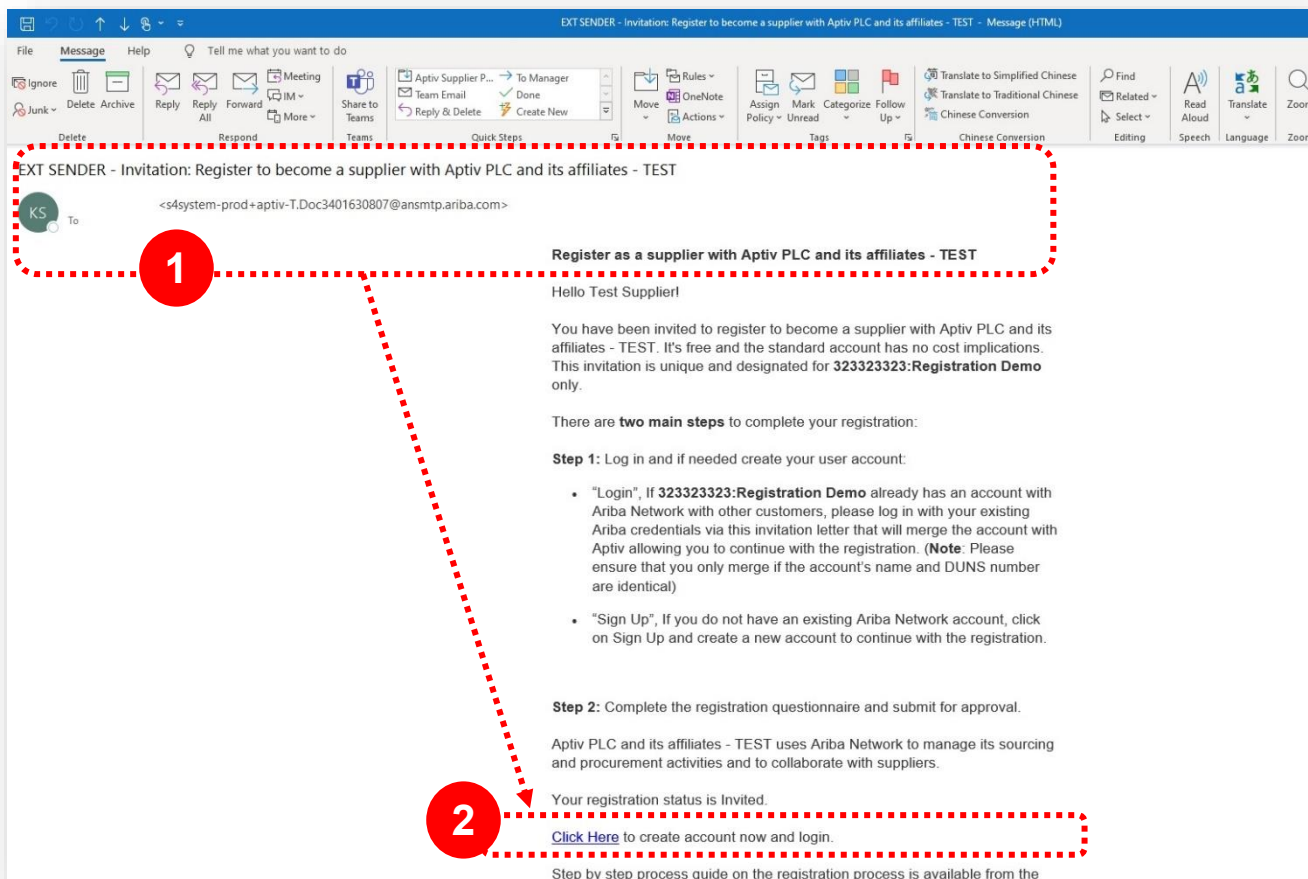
EXT SENDER - Invitation: Register to become a supplier with Aptiv PLC and its affiliates - TEST - Message (HTML)

File Message Help Tell me what you want to do

Ignore
Junk
Delete
Archive
Delete

Reply
Reply All
Forward
Meeting
IM
More
Respond

Share to Teams
Teams

Aptiv Supplier P...
Team Email
Reply & Delete
To Manager
Done
Create New
Quick Steps

Move
Rules
OneNote
Actions
Move

Assign Policy
Mark Unread
Categorize
Follow Up
Tags

Translate to Simplified Chinese
Translate to Traditional Chinese
Chinese Conversion
Chinese Conversion

Find
Related
Select
Editing

Read Aloud
Speech

Translate
Language

Zoom
Zoom

EXT SENDER - Invitation: Register to become a supplier with Aptiv PLC and its affiliates - TEST

KS
<s4system-prod+aptiv-T.Doc3401630807@ansmtp.ariba.com>
To

1

Register as a supplier with Aptiv PLC and its affiliates - TEST

Hello Test Supplier!

You have been invited to register to become a supplier with Aptiv PLC and its affiliates - TEST. It's free and the standard account has no cost implications. This invitation is unique and designated for **323323323:Registration Demo** only.

There are **two main steps** to complete your registration:

**Step 1:** Log in and if needed create your user account:

- "Login", If **323323323:Registration Demo** already has an account with Ariba Network with other customers, please log in with your existing Ariba credentials via this invitation letter that will merge the account with Aptiv allowing you to continue with the registration. (**Note**: Please ensure that you only merge if the account's name and DUNS number are identical)

- "Sign Up", If you do not have an existing Ariba Network account, click on Sign Up and create a new account to continue with the registration.

**Step 2:** Complete the registration questionnaire and submit for approval.

Aptiv PLC and its affiliates - TEST uses Ariba Network to manage its sourcing and procurement activities and to collaborate with suppliers.

Your registration status is Invited.

2

Click Here to create account now and login.

Step by step process guide on the registration process is available from the